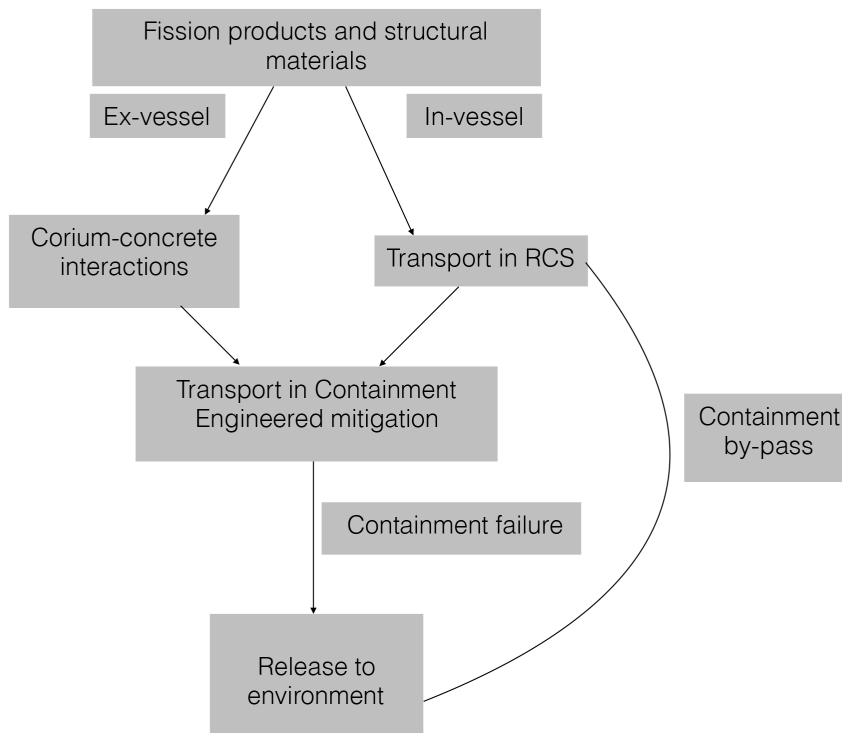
Fission products and structural materials

Ex-vessel

In-vessel

Corium-concrete interactions

Transport in RCS

Transport in Containment
Engineered mitigation

Containment by-pass

Containment failure

Release to environment